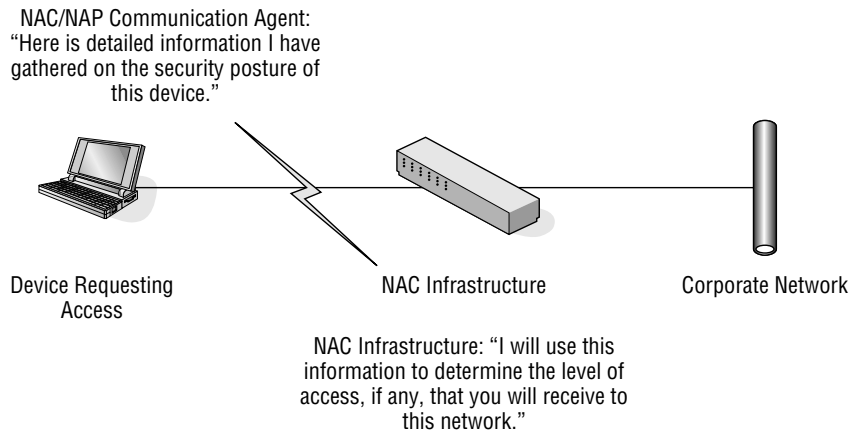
NAC/NAP Communication Agent: “Here is detailed information I have gathered on the security posture of this device.”

Device Requesting Access

NAC Infrastructure

Corporate Network

NAC Infrastructure: “I will use this information to determine the level of access, if any, that you will receive to this network.”